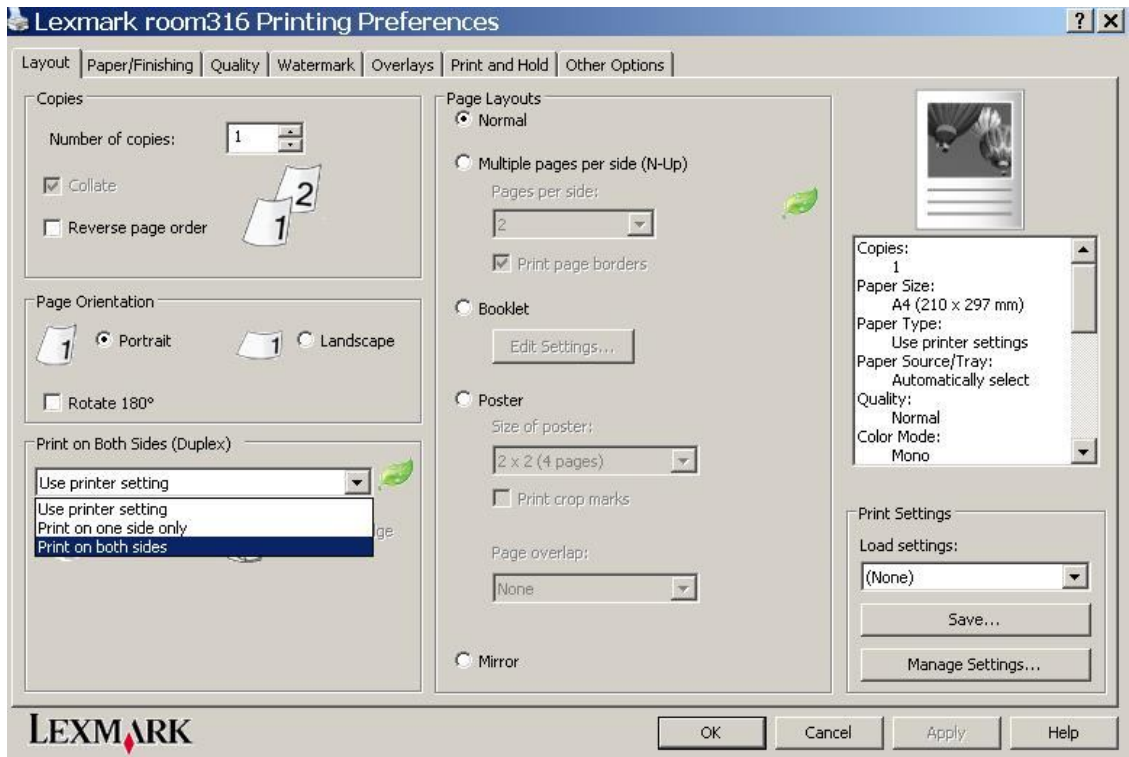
Lexmark room316 Printing Preferences

?
X

Layout | Paper/Finishing | Quality | Watermark | Overlays | Print and Hold | Other Options

Copies

Number of copies: 1

Collate

Reverse page order

2
1

Page Orientation

1 Portrait

1 Landscape

Rotate 180°

Print on Both Sides (Duplex)

Use printer setting

Use printer setting
Print on one side only
Print on both sides

ge

Page Layouts

Normal

Multiple pages per side (N-Up)

Pages per side:

2

Print page borders

Booklet

Edit Settings...

Poster

Size of poster:

2 x 2 (4 pages)

Print crop marks

Page overlap:

None

Mirror

Copies:
1
Paper Size:
A4 (210 x 297 mm)
Paper Type:
Use printer settings
Paper Source/Tray:
Automatically select
Quality:
Normal
Color Mode:
Mono

Print Settings

Load settings:

(None)

Save...

Manage Settings...

LEXMARK

OK

Cancel

Apply

Help